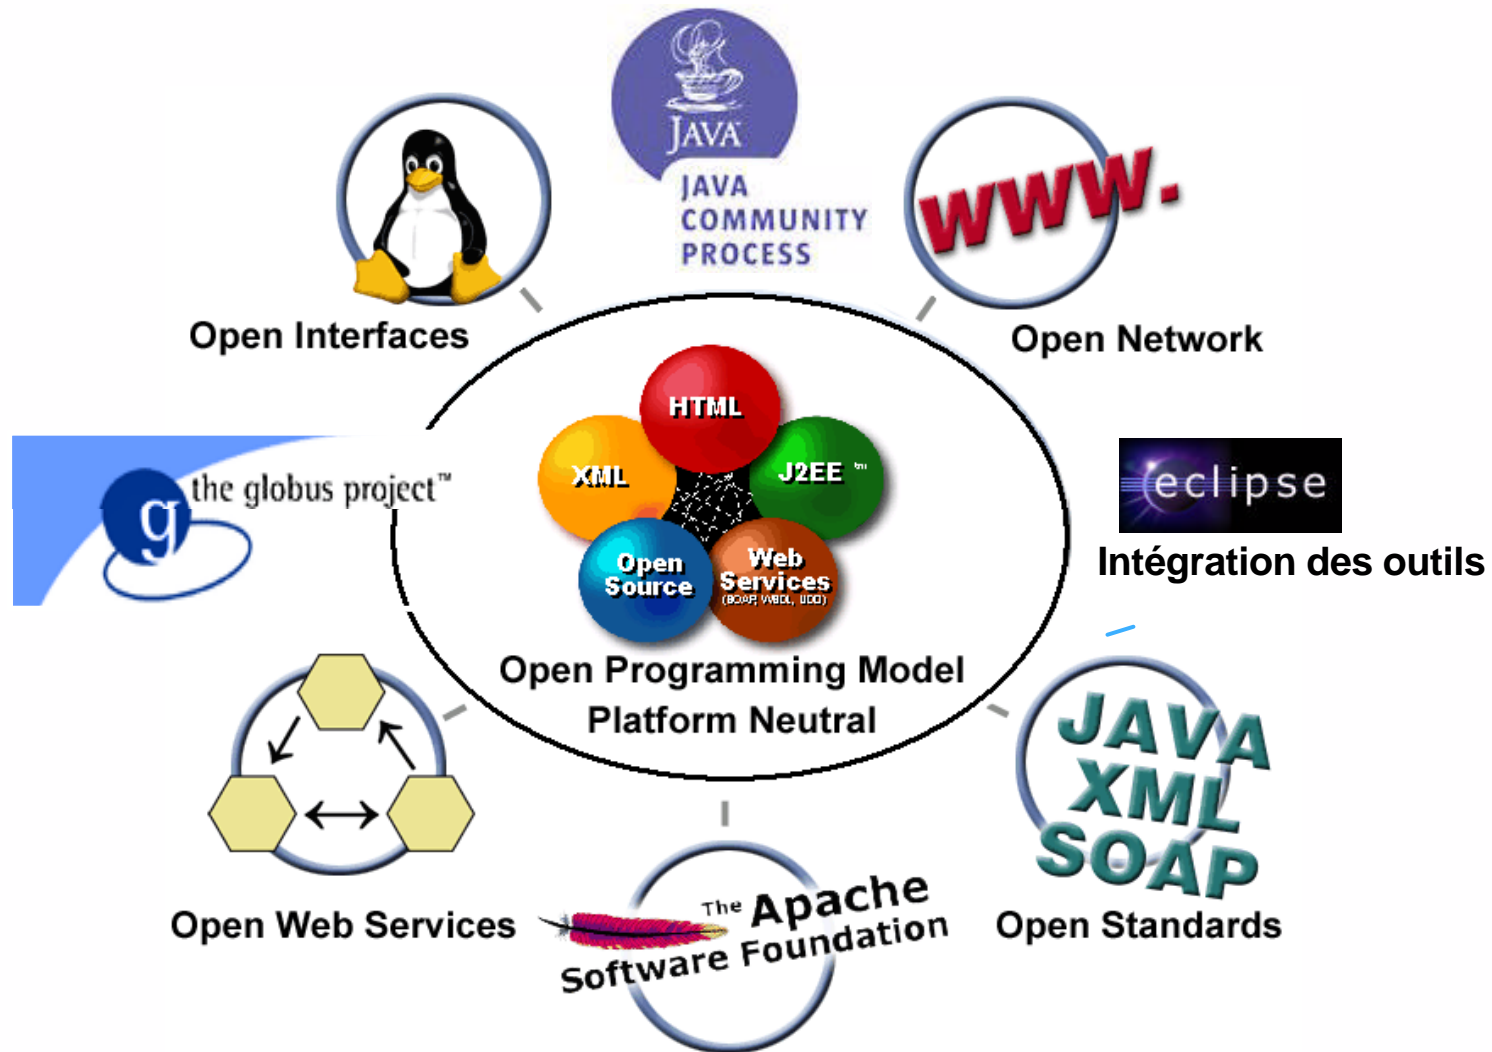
JAVA
JAVA COMMUNITY PROCESS

www.

Open Interfaces

Open Network

HTML
XML
J2EE ™
Open Source
Web Services
(SOAP, WSDL, UDDI)

the globus project™

eclipse
Intégration des outils

Open Programming Model
Platform Neutral

JAVA
XML
SOAP

Open Web Services

The Apache Software Foundation

Open Standards